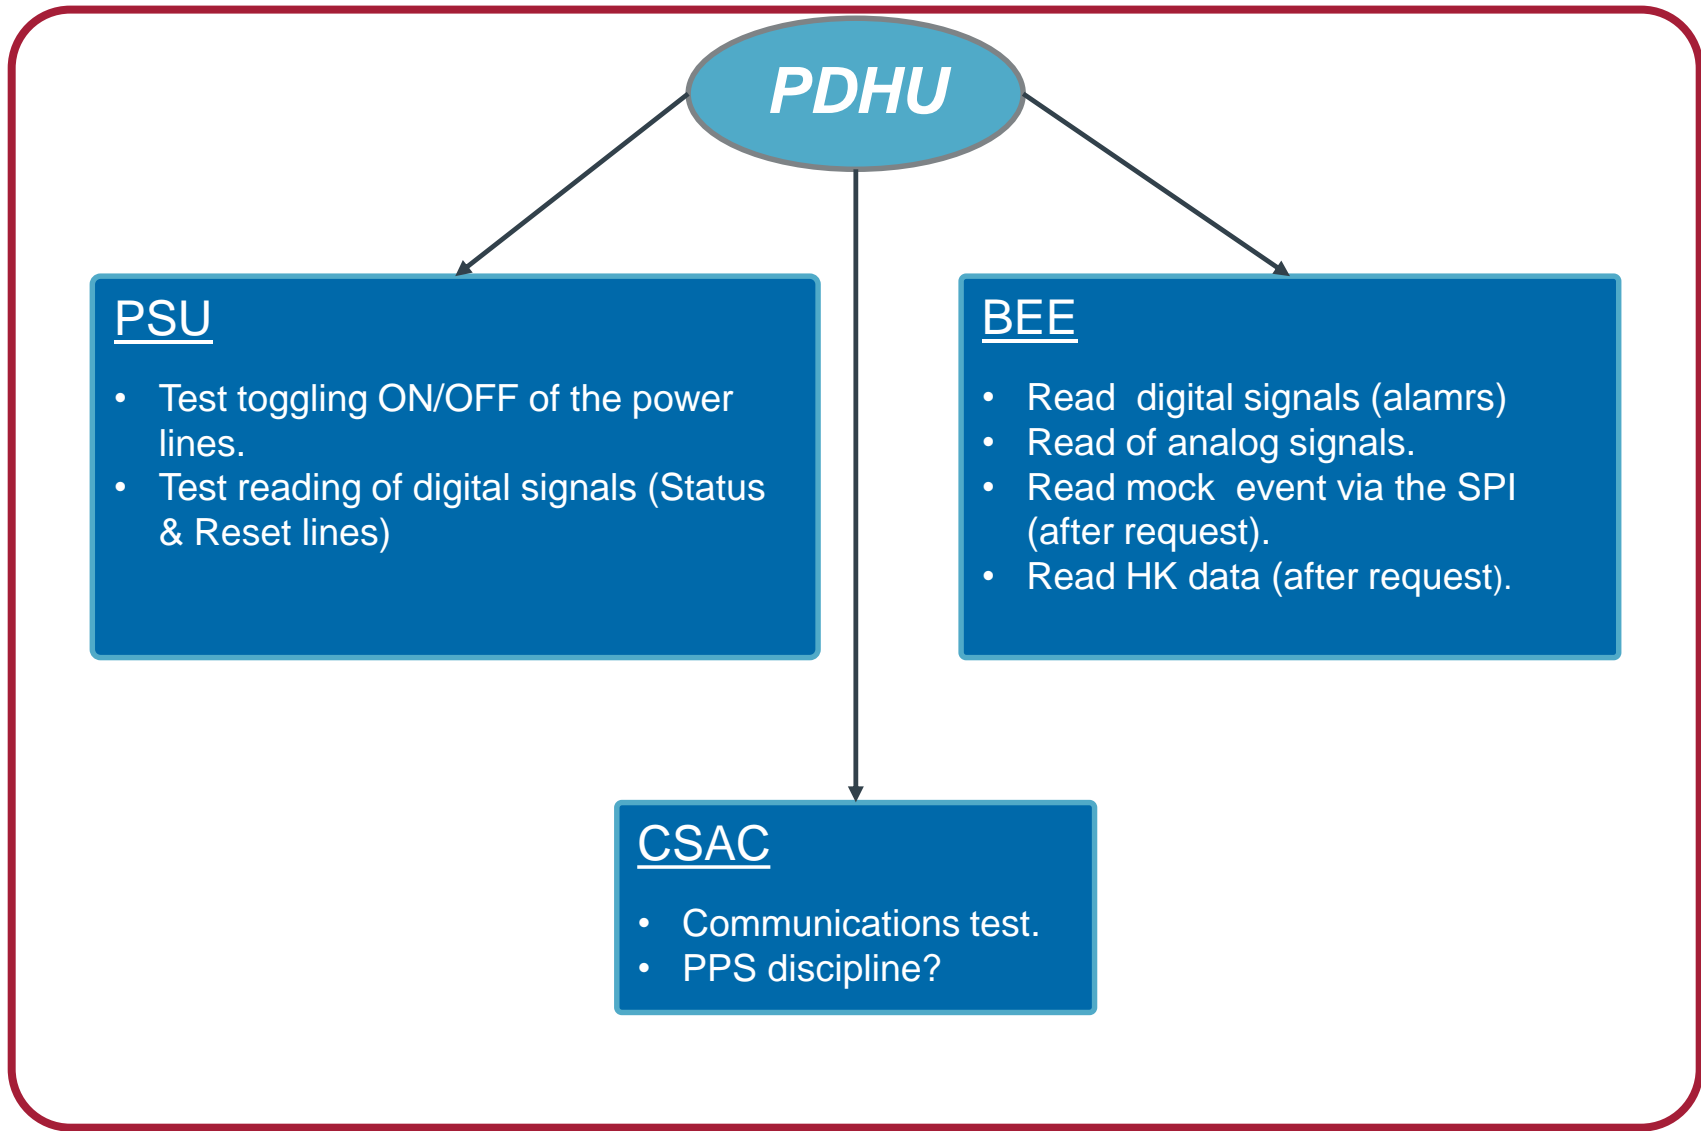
PDHU

PSU

- Test toggling ON/OFF of the power lines.
- Test reading of digital signals (Status & Reset lines)

BEE

- Read  digital signals (alamrs)
- Read of analog signals.
- Read mock  event via the SPI (after request).
- Read HK data (after request).

CSAC

- Communications test.
- PPS discipline?